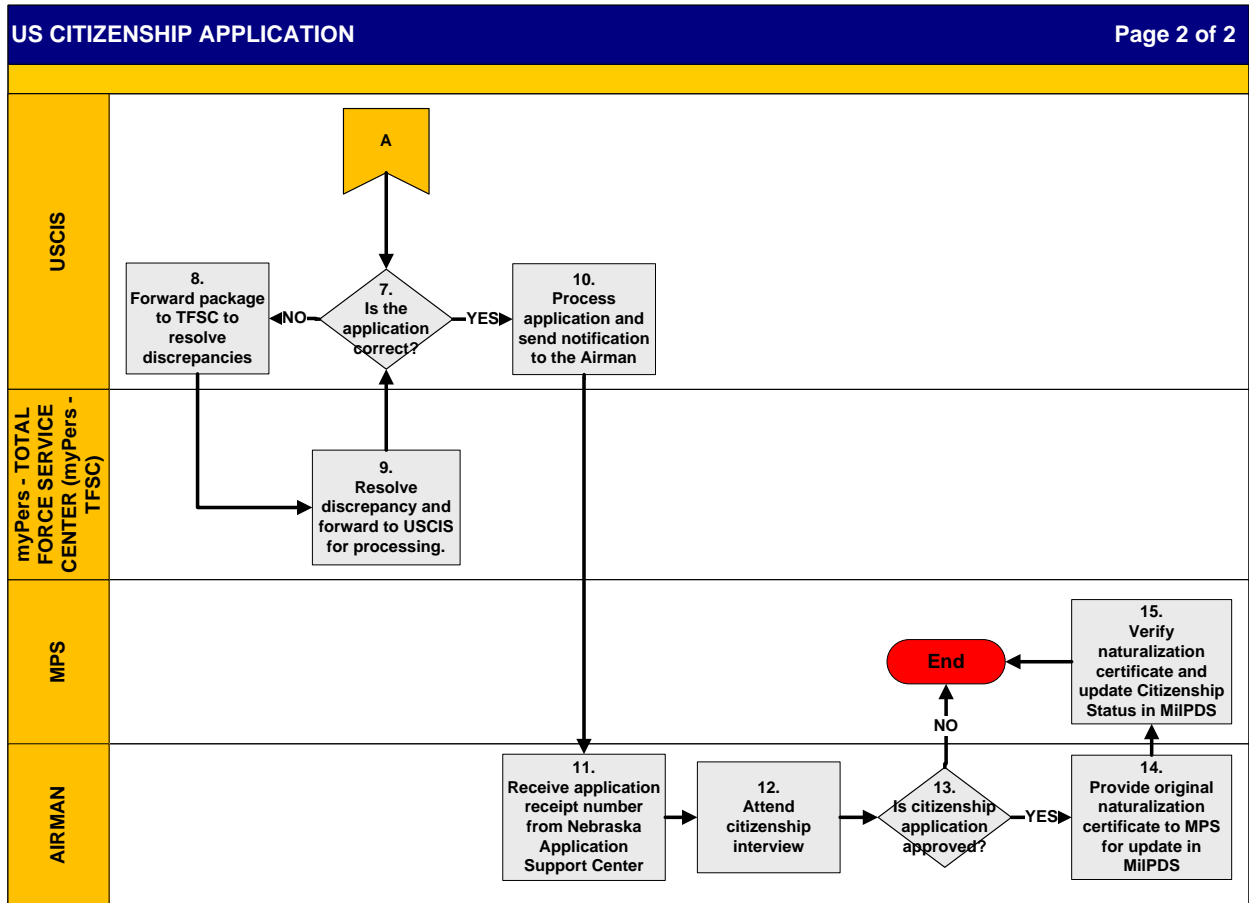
US CITIZENSHIP APPLICATION

Page 2 of 2

USCIS

A

8. Forward package to TFSC to resolve discrepancies

NO

7. Is the application correct?

YES

10. Process application and send notification to the Airman

myPers - TOTAL FORCE SERVICE CENTER (myPers - TFSC)

9. Resolve discrepancy and forward to USCIS for processing.

MPS

End

NO

15. Verify naturalization certificate and update Citizenship Status in MilPDS

AIRMAN

11. Receive application receipt number from Nebraska Application Support Center

12. Attend citizenship interview

13. Is citizenship application approved?

YES

14. Provide original naturalization certificate to MPS for update in MilPDS